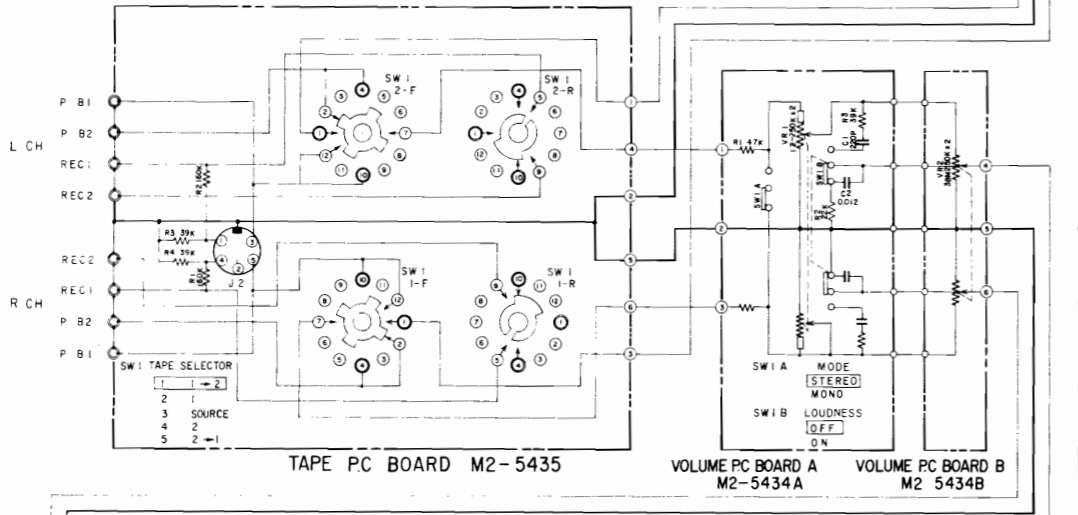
P B1
P B2
L CH
REC1
REC2
REC2
REC1
R CH
P B2
P B1

SW 1 2-F
SW 1 2-R
SW 1 1-F
SW 1 1-R

R2 150K
R3 39K
R4 39K
J 2

SW1 TAPE SELECTOR
1 1 → 2
2 1
3 SOURCE
4 2
5 2 ← 1

R1 47K
VR1
C1
R3 39K
SW1 B
SW1 A
C2 0.012
VR2

SW1 A MODE
STEREO
MONO
SW1 B LOUDNESS
OFF
ON

TAPE P.C BOARD M2-5435
VOLUME P.C BOARD A M2-5434A
VOLUME P.C BOARD B M2 5434B